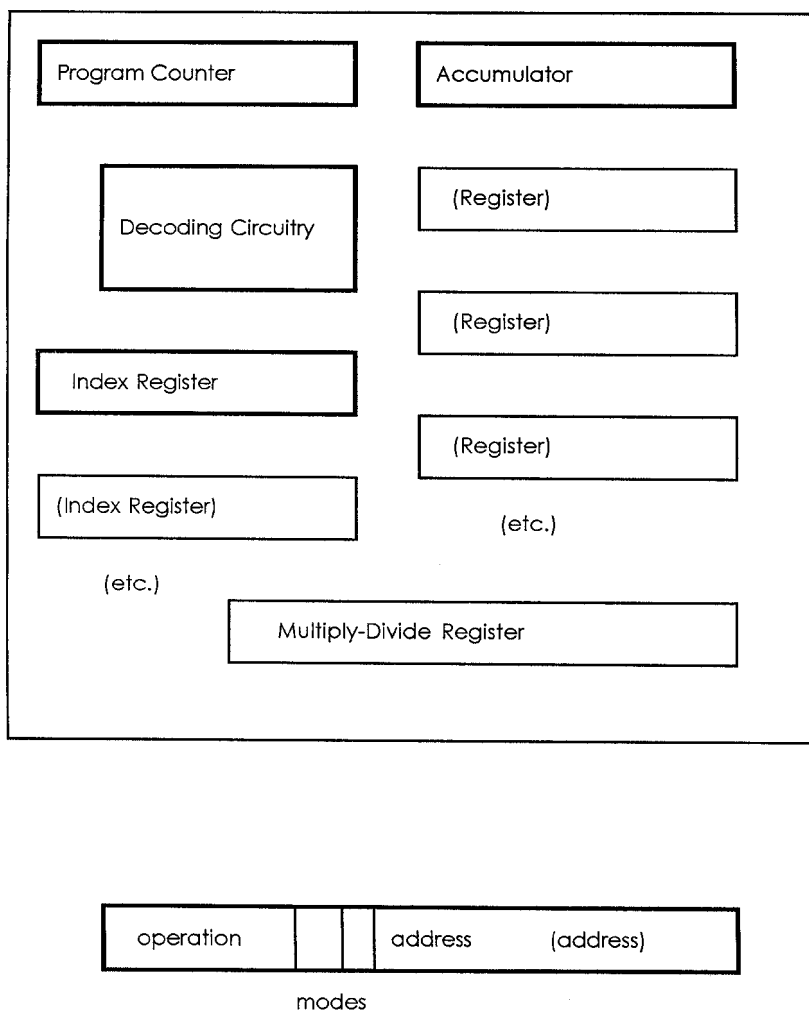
Program Counter

Accumulator

Decoding Circuitry

(Register)

(Register)

Index Register

(Register)

(Index Register)

(etc.)

(etc.)

Multiply-Divide Register

| operation | | | address (address) |
|---|---|---|---|

modes